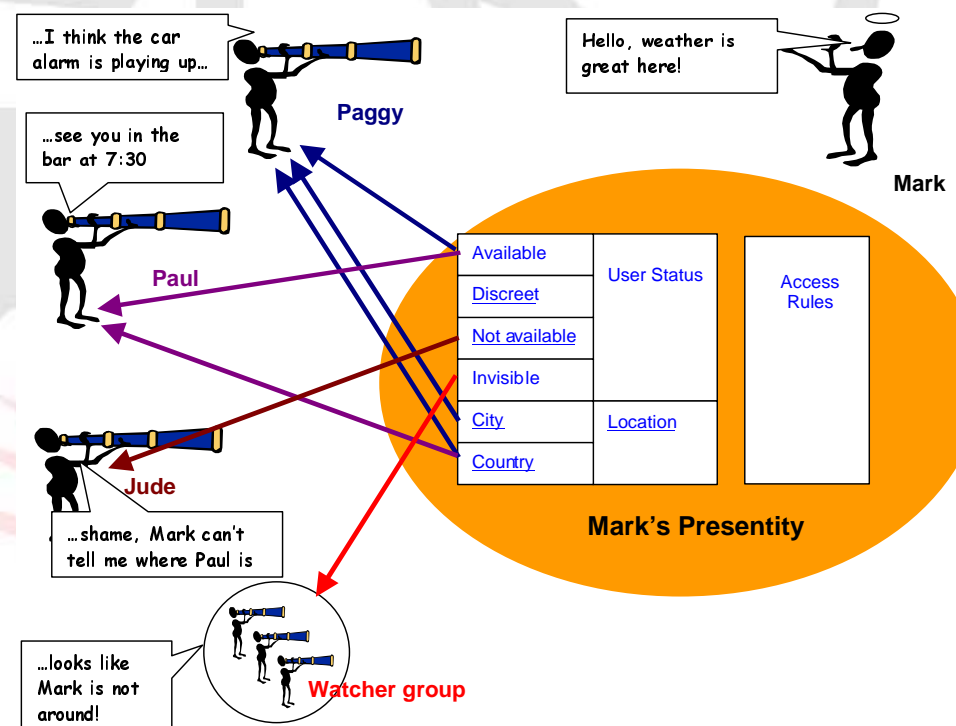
…I think the car alarm is playing up…

Paggy

Hello, weather is great here!

Mark

…see you in the bar at 7:30

Paul

| Available | User Status |
|---|---|
| Discreet | |
| Not available | |
| Invisible | |
| City | Location |
| Country | |

Access Rules

Jude

…shame, Mark can't tell me where Paul is

Mark's Presentity

…looks like Mark is not around!

Watcher group